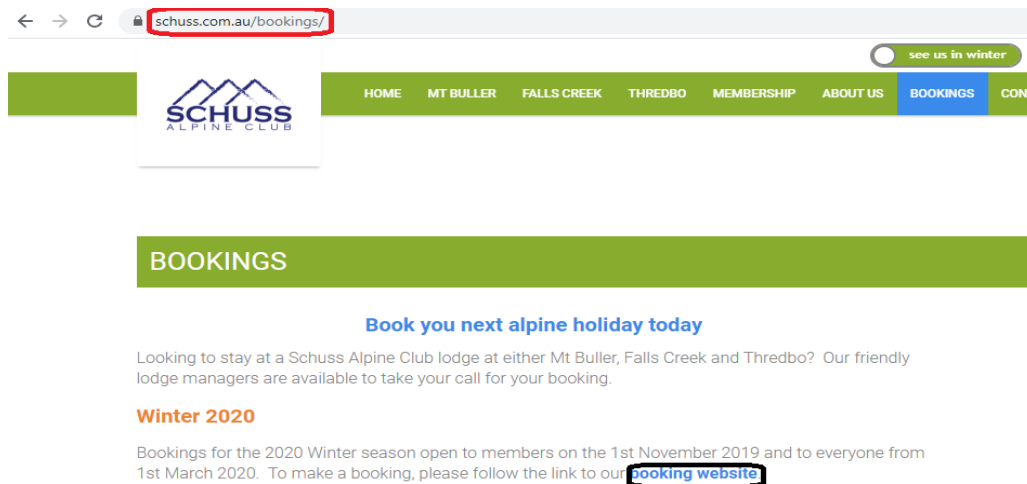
schuss.com.au/bookings/

see us in winter

SCHUSS
ALPINE CLUB

HOME MT BULLER FALLS CREEK THREDBO MEMBERSHIP ABOUT US BOOKINGS CON

BOOKINGS

Book you next alpine holiday today

Looking to stay at a Schuss Alpine Club lodge at either Mt Buller, Falls Creek and Thredbo? Our friendly lodge managers are available to take your call for your booking.

Winter 2020

Bookings for the 2020 Winter season open to members on the 1st November 2019 and to everyone from 1st March 2020. To make a booking, please follow the link to our booking website